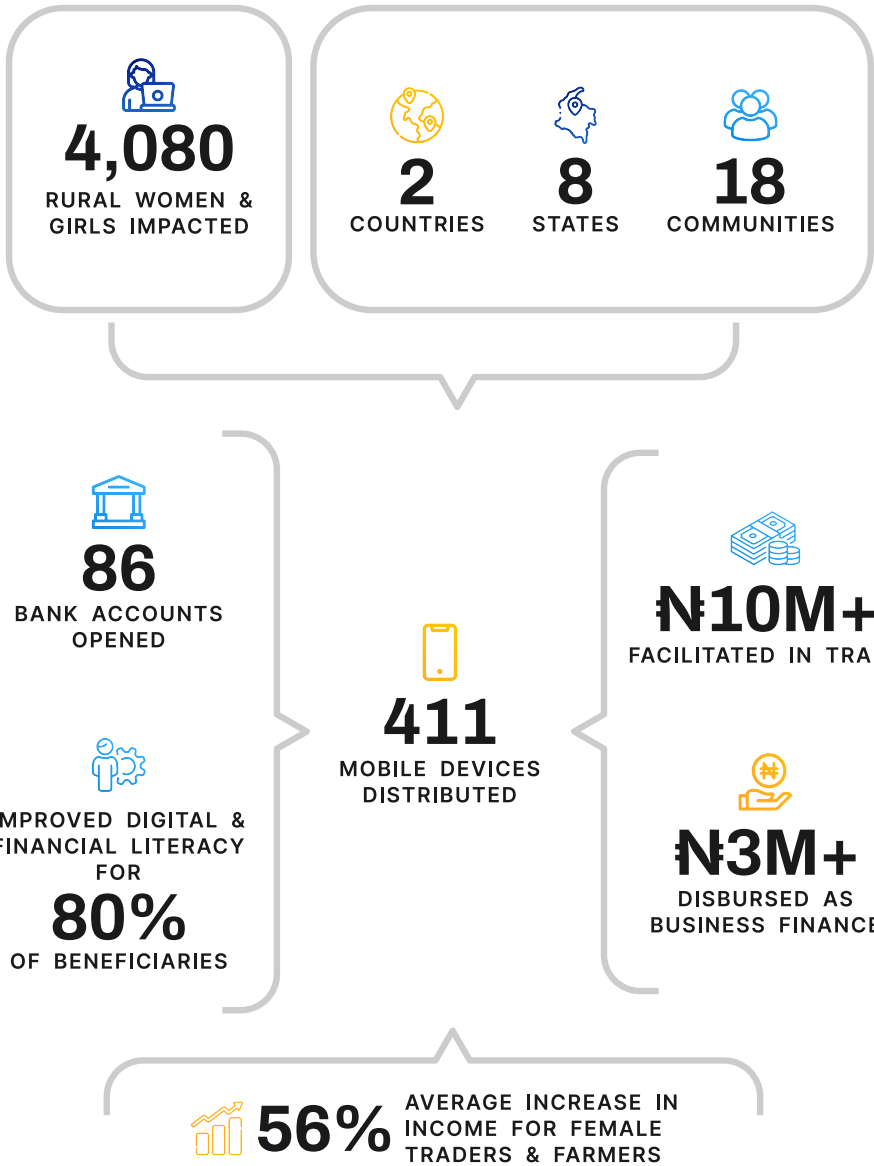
4,080
RURAL WOMEN & GIRLS IMPACTED

2
COUNTRIES

8
STATES

18
COMMUNITIES

86
BANK ACCOUNTS OPENED

MPROVED DIGITAL & FINANCIAL LITERACY FOR
80%
OF BENEFICIARIES

411
MOBILE DEVICES DISTRIBUTED

₦10M+
FACILITATED IN TRA

₦3M+
DISBURSED AS BUSINESS FINANCE

56%
AVERAGE INCREASE IN INCOME FOR FEMALE TRADERS & FARMERS